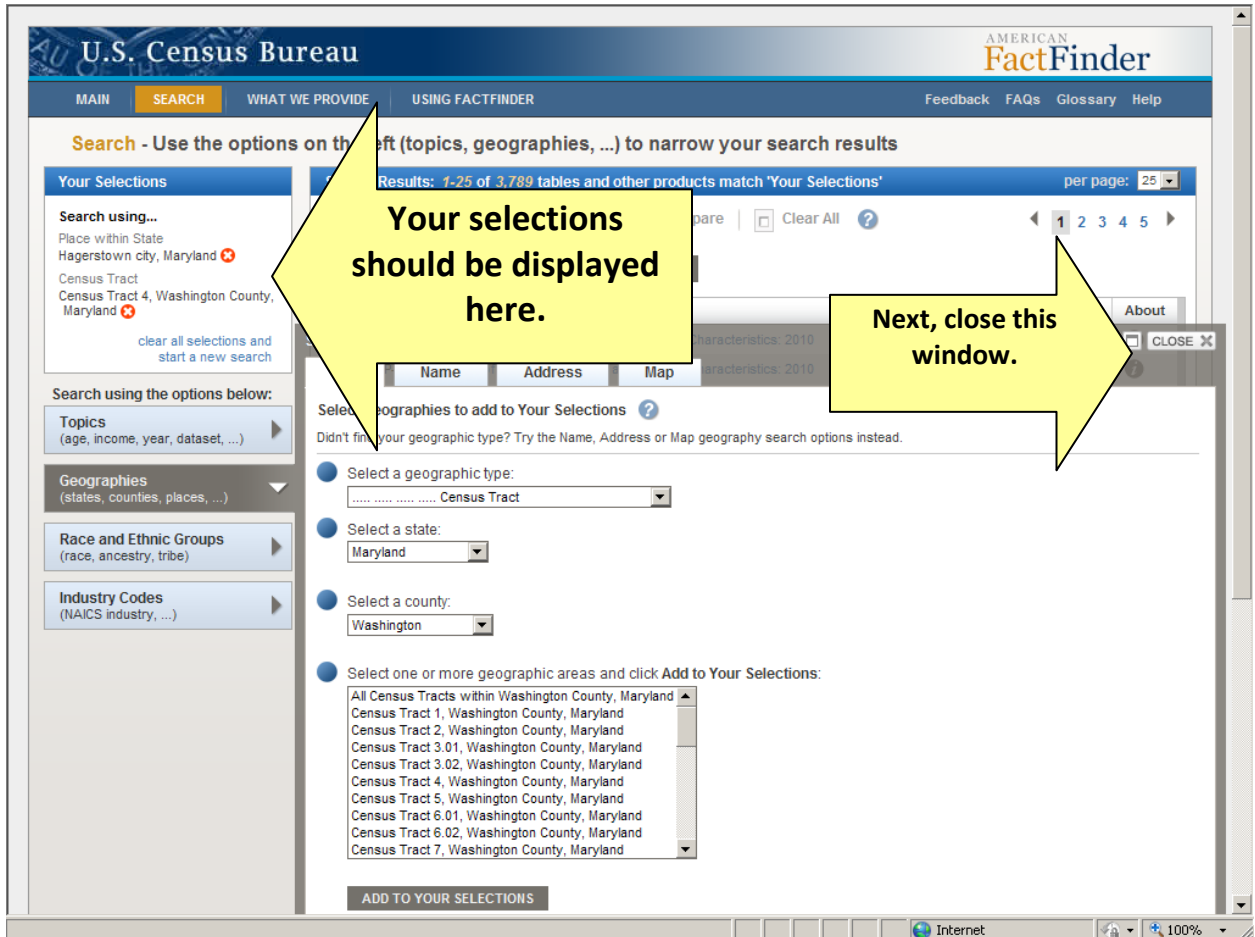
U.S. Census Bureau

AMERICAN FactFinder

MAIN SEARCH WHAT WE PROVIDE USING FACTFINDER Feedback FAQs Glossary Help

Search - Use the options on th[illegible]eft (topics, geographies, ...) to narrow your search results

Your Selections

Search using...
Place within State
Hagerstown city, Maryland
Census Tract
Census Tract 4, Washington County, Maryland

clear all selections and start a new search

Search using the options below:

Topics (age, income, year, dataset, ...)

Geographies (states, counties, places, ...)

Race and Ethnic Groups (race, ancestry, tribe)

Industry Codes (NAICS industry, ...)

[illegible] Results: 1-25 of 3,789 tables and other products match 'Your Selections'

per page: 25

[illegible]pare | Clear All

1 2 3 4 5

About

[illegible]haracteristics: 2010

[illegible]haracteristics: 2010

CLOSE

Your selections should be displayed here.

Next, close this window.

Name Address Map

Selec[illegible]eographies to add to Your Selections

Didn't fin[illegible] your geographic type? Try the Name, Address or Map geography search options instead.

Select a geographic type:
..... ..... ..... ..... Census Tract

Select a state:
Maryland

Select a county:
Washington

Select one or more geographic areas and click Add to Your Selections:
All Census Tracts within Washington County, Maryland
Census Tract 1, Washington County, Maryland
Census Tract 2, Washington County, Maryland
Census Tract 3.01, Washington County, Maryland
Census Tract 3.02, Washington County, Maryland
Census Tract 4, Washington County, Maryland
Census Tract 5, Washington County, Maryland
Census Tract 6.01, Washington County, Maryland
Census Tract 6.02, Washington County, Maryland
Census Tract 7, Washington County, Maryland

ADD TO YOUR SELECTIONS

Internet 100%